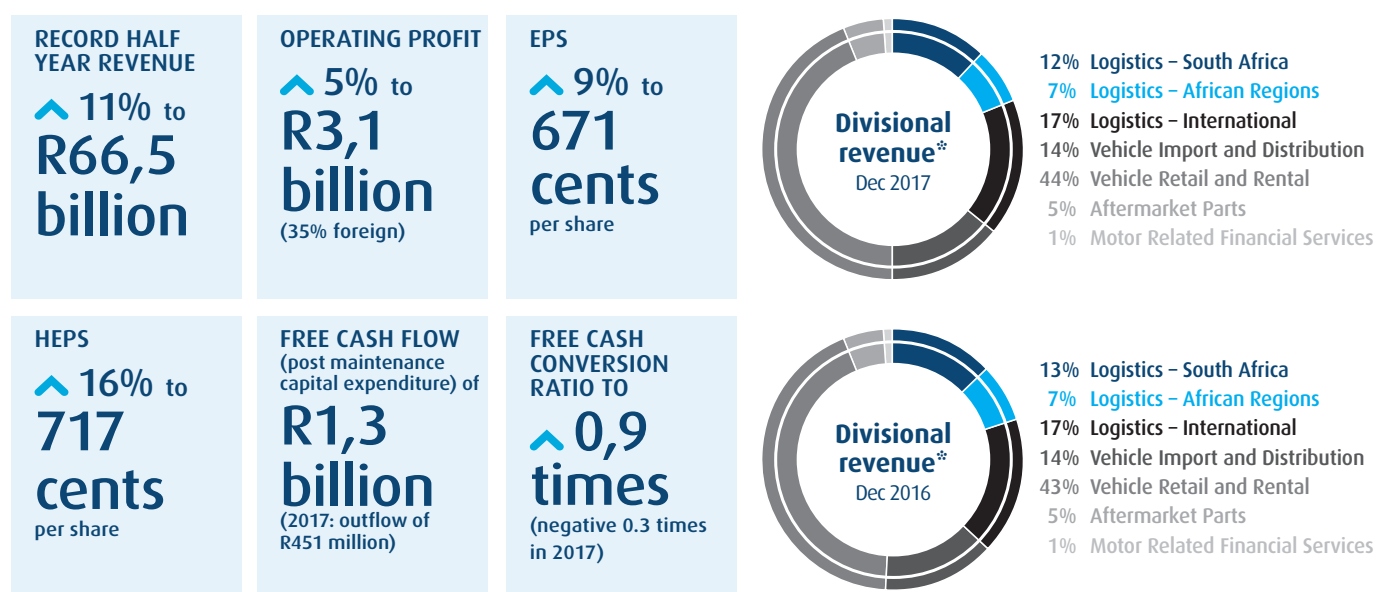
RECORD HALF YEAR REVENUE

11% to

R66,5 billion

OPERATING PROFIT

5% to

R3,1 billion

(35% foreign)

EPS

9% to

671 cents

per share

Divisional revenue*

Dec 2017

12% Logistics – South Africa
7% Logistics – African Regions
17% Logistics – International
14% Vehicle Import and Distribution
44% Vehicle Retail and Rental
5% Aftermarket Parts
1% Motor Related Financial Services

HEPS

16% to

717 cents

per share

FREE CASH FLOW (post maintenance capital expenditure) of

R1,3 billion

(2017: outflow of R451 million)

FREE CASH CONVERSION RATIO TO

0,9 times

(negative 0.3 times in 2017)

Divisional revenue*

Dec 2016

13% Logistics – South Africa
7% Logistics – African Regions
17% Logistics – International
14% Vehicle Import and Distribution
43% Vehicle Retail and Rental
5% Aftermarket Parts
1% Motor Related Financial Services